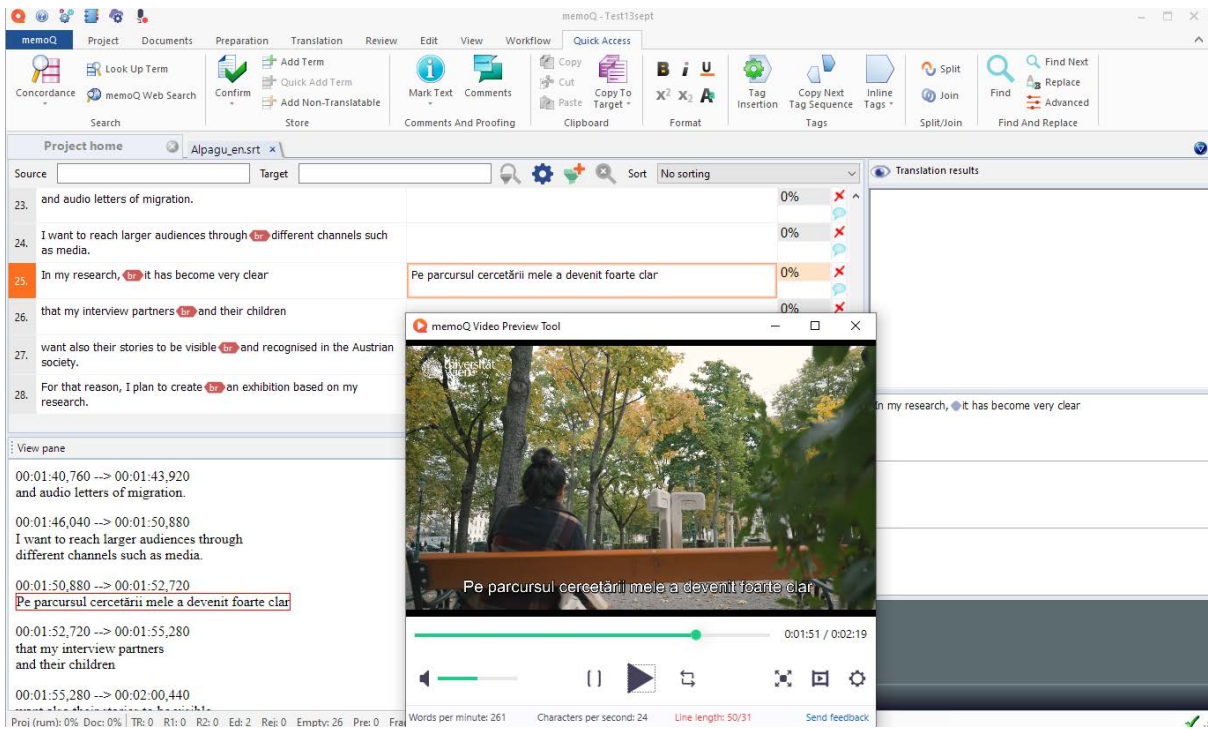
memoQ - Test13sept

memoQ Project Documents Preparation Translation Review Edit View Workflow Quick Access

Concordance Look Up Term memoQ Web Search Search
Confirm Add Term Quick Add Term Add Non-Translatable Store
Mark Text Comments Comments And Proofing
Copy Cut Paste Copy To Target Clipboard
B i U $X^2$ $X_2$ Format
Tag Insertion Copy Next Tag Sequence Inline Tags Tags
Split Join Split/Join
Find Find Next Replace Advanced Find And Replace

Project home Alpagu_en.srt ×

Source Target Sort No sorting

Translation results

| | | | |
|---|---|---|---|
| 23. | and audio letters of migration. | | 0% |
| 24. | I want to reach larger audiences through br different channels such as media. | | 0% |
| 25. | In my research, br it has become very clear | Pe parcursul cercetării mele a devenit foarte clar | 0% |
| 26. | that my interview partners br and their children | | 0% |
| 27. | want also their stories to be visible br and recognised in the Austrian society. | | |
| 28. | For that reason, I plan to create br an exhibition based on my research. | | |

In my research, it has become very clear

View pane

00:01:40,760 --> 00:01:43,920
and audio letters of migration.

00:01:46,040 --> 00:01:50,880
I want to reach larger audiences through
different channels such as media.

00:01:50,880 --> 00:01:52,720
Pe parcursul cercetării mele a devenit foarte clar

00:01:52,720 --> 00:01:55,280
that my interview partners
and their children

00:01:55,280 --> 00:02:00,440
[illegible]

Proj (rum): 0% Doc: 0% TR: 0 R1: 0 R2: 0 Ed: 2 Rej: 0 Empty: 26 Pre: 0 Fra

memoQ Video Preview Tool

Pe parcursul cercetării mele a devenit foarte clar

0:01:51 / 0:02:19

Words per minute: 261 Characters per second: 24 Line length: 50/31 Send feedback